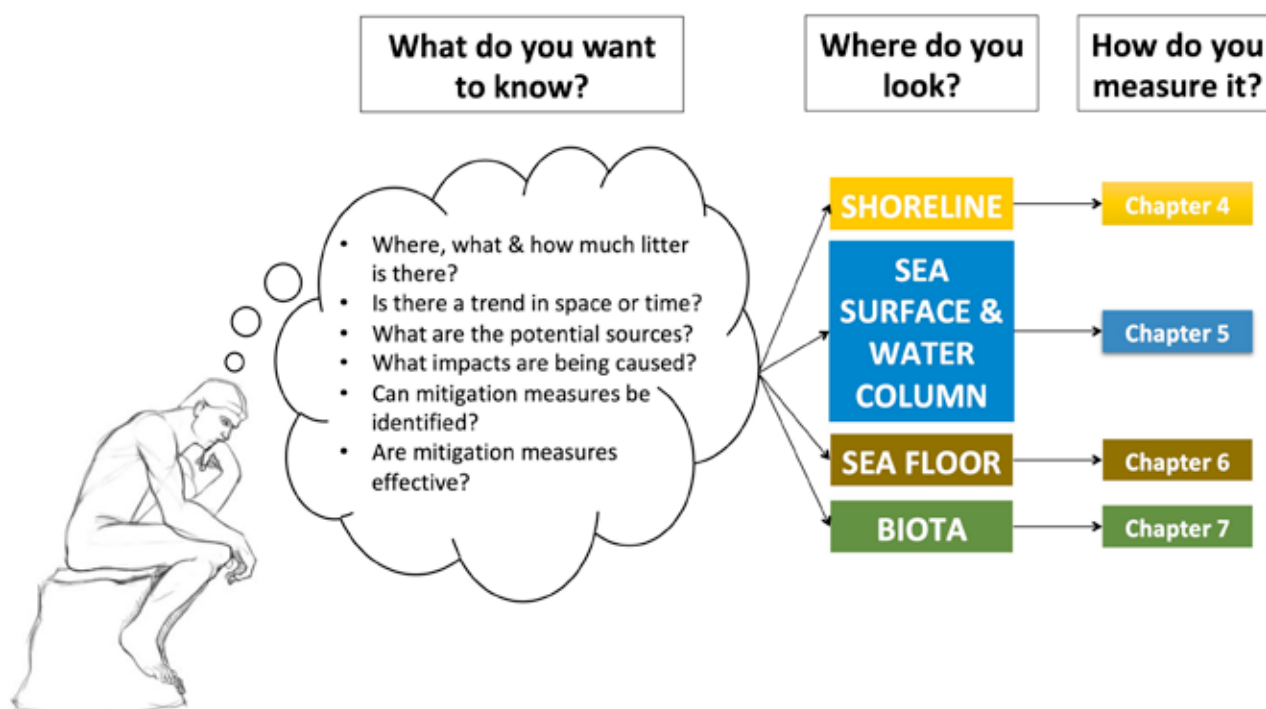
What do you want to know?

Where do you look?

How do you measure it?

- Where, what & how much litter is there?
- Is there a trend in space or time?
- What are the potential sources?
- What impacts are being caused?
- Can mitigation measures be identified?
- Are mitigation measures effective?

SHORELINE

Chapter 4

SEA SURFACE & WATER COLUMN

Chapter 5

SEA FLOOR

Chapter 6

BIOTA

Chapter 7